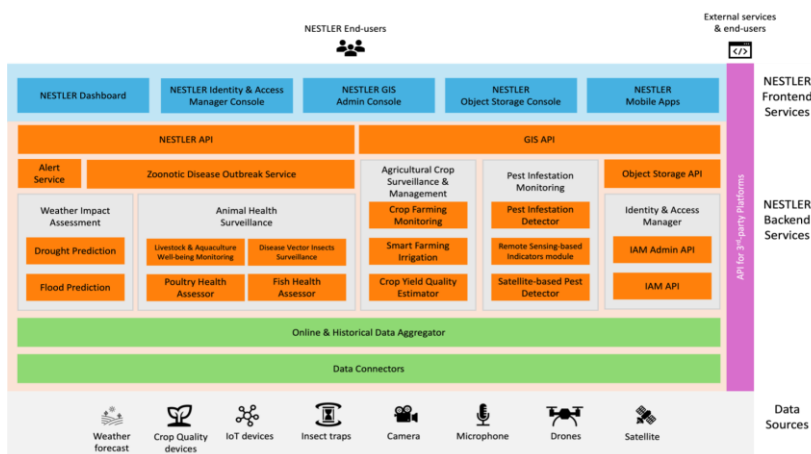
NESTLER End-users

External services & end-users

NESTLER Dashboard

NESTLER Identity & Access Manager Console

NESTLER GIS Admin Console

NESTLER Object Storage Console

NESTLER Mobile Apps

NESTLER Frontend Services

NESTLER API

GIS API

Alert Service

Zoonotic Disease Outbreak Service

Agricultural Crop Surveillance & Management

Pest Infestation Monitoring

Object Storage API

Weather Impact Assessment

Animal Health Surveillance

Crop Farming Monitoring

Pest Infestation Detector

Identity & Access Manager

Drought Prediction

Livestock & Aquaculture Well-being Monitoring

Disease Vector Insects Surveillance

Smart Farming Irrigation

Remote Sensing-based Indicators module

IAM Admin API

Flood Prediction

Poultry Health Assessor

Fish Health Assessor

Crop Yield Quality Estimator

Satellite-based Pest Detector

IAM API

NESTLER Backend Services

API for 3$^{rd}$-party Platforms

Online & Historical Data Aggregator

Data Connectors

Weather forecast

Crop Quality devices

IoT devices

Insect traps

Camera

Microphone

Drones

Satellite

Data Sources